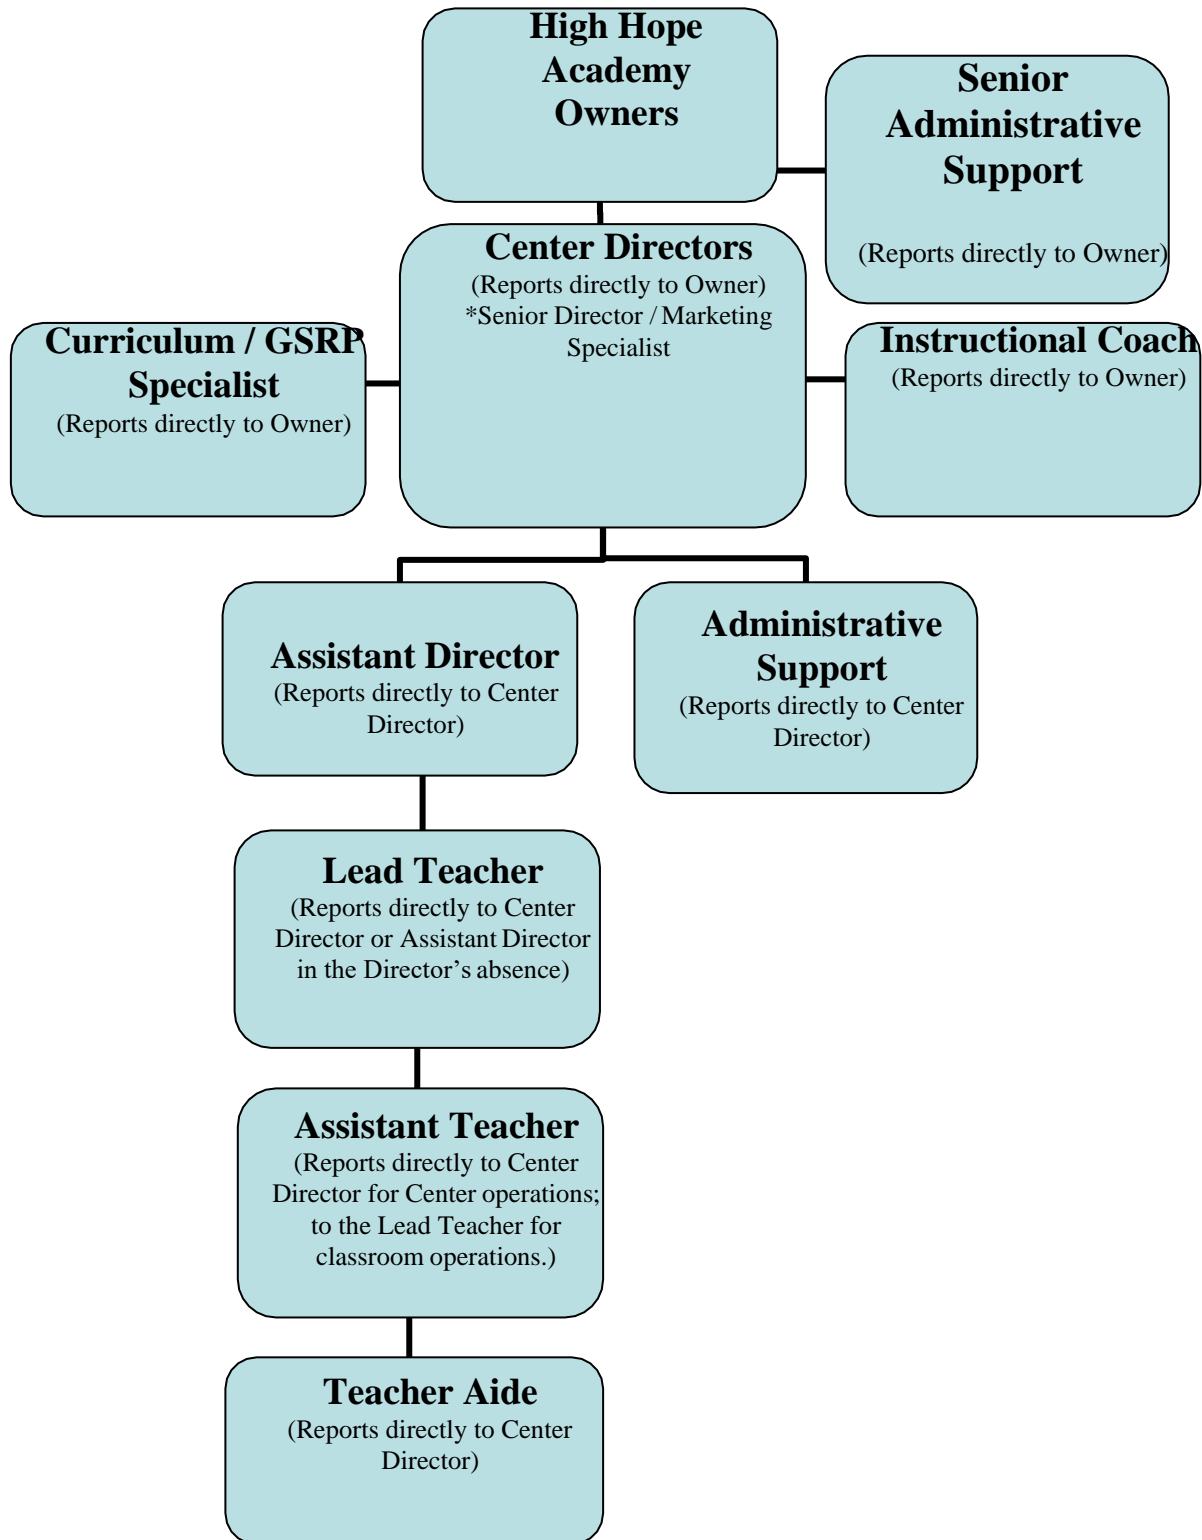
High Hope Academy Owners

Senior Administrative Support

(Reports directly to Owner)

Center Directors
(Reports directly to Owner)
*Senior Director / Marketing Specialist

Curriculum / GSRP Specialist
(Reports directly to Owner)

Instructional Coach
(Reports directly to Owner)

Assistant Director
(Reports directly to Center Director)

Administrative Support
(Reports directly to Center Director)

Lead Teacher
(Reports directly to Center Director or Assistant Director in the Director's absence)

Assistant Teacher
(Reports directly to Center Director for Center operations; to the Lead Teacher for classroom operations.)

Teacher Aide
(Reports directly to Center Director)